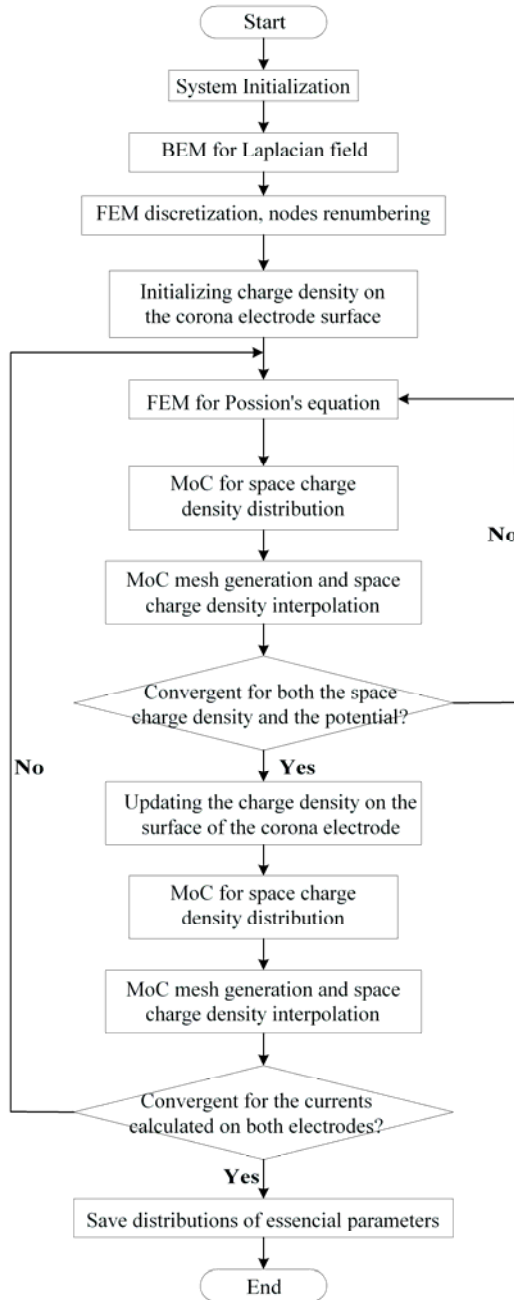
Start

System Initialization

BEM for Laplacian field

FEM discretization, nodes renumbering

Initializing charge density on the corona electrode surface

FEM for Possion's equation

MoC for space charge density distribution

No

MoC mesh generation and space charge density interpolation

Convergent for both the space charge density and the potential?

No

Yes

Updating the charge density on the surface of the corona electrode

MoC for space charge density distribution

MoC mesh generation and space charge density interpolation

Convergent for the currents calculated on both electrodes?

Yes

Save distributions of essencial parameters

End